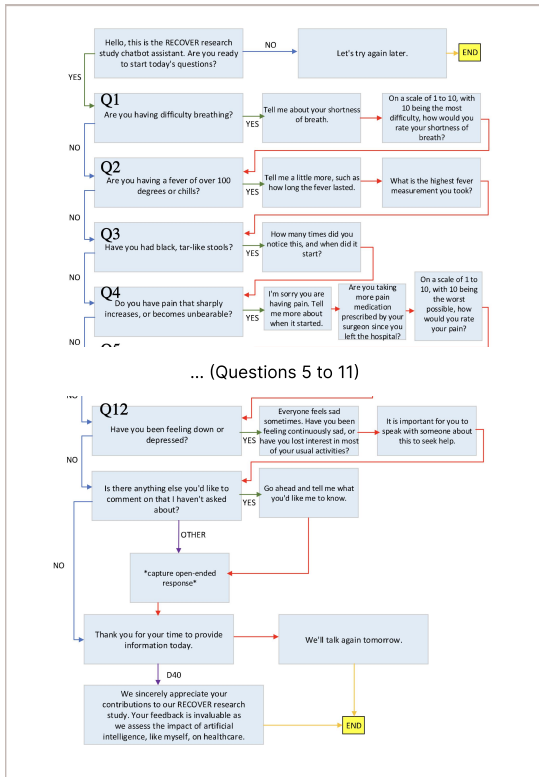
Hello, this is the RECOVER research study chatbot assistant. Are you ready to start today's questions?

NO

Let's try again later.

END

YES

Q1
Are you having difficulty breathing?

YES

Tell me about your shortness of breath.

On a scale of 1 to 10, with 10 being the most difficulty, how would you rate your shortness of breath?

NO

Q2
Are you having a fever of over 100 degrees or chills?

YES

Tell me a little more, such as how long the fever lasted.

What is the highest fever measurement you took?

NO

Q3
Have you had black, tar-like stools?

YES

How many times did you notice this, and when did it start?

NO

Q4
Do you have pain that sharply increases, or becomes unbearable?

YES

I'm sorry you are having pain. Tell me more about when it started.

Are you taking more pain medication prescribed by your surgeon since you left the hospital?

On a scale of 1 to 10, with 10 being the worst possible, how would you rate your pain?

NO

... (Questions 5 to 11)

NO

Q12
Have you been feeling down or depressed?

YES

Everyone feels sad sometimes. Have you been feeling continuously sad, or have you lost interest in most of your usual activities?

It is important for you to speak with someone about this to seek help.

NO

Is there anything else you'd like to comment on that I haven't asked about?

YES

Go ahead and tell me what you'd like me to know.

OTHER

NO

*capture open-ended response*

Thank you for your time to provide information today.

We'll talk again tomorrow.

D40

We sincerely appreciate your contributions to our RECOVER research study. Your feedback is invaluable as we assess the impact of artificial intelligence, like myself, on healthcare.

END